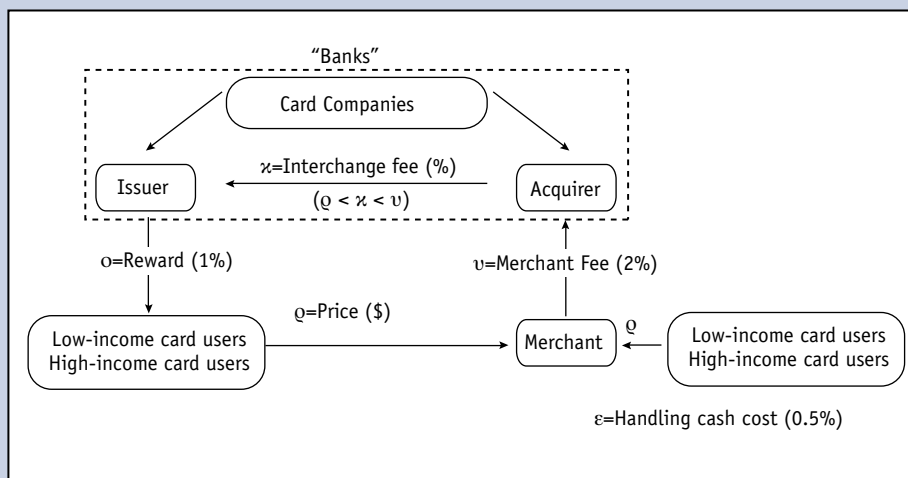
"Banks"

Card Companies

Issuer

$\varkappa$=Interchange fee (%)

($\varrho < \varkappa < \upsilon$)

Acquirer

o=Reward (1%)

$\upsilon$=Merchant Fee (2%)

$\varrho$=Price ($)

Low-income card users
High-income card users

Merchant

$\varrho$

Low-income card users
High-income card users

$\varepsilon$=Handling cash cost (0.5%)